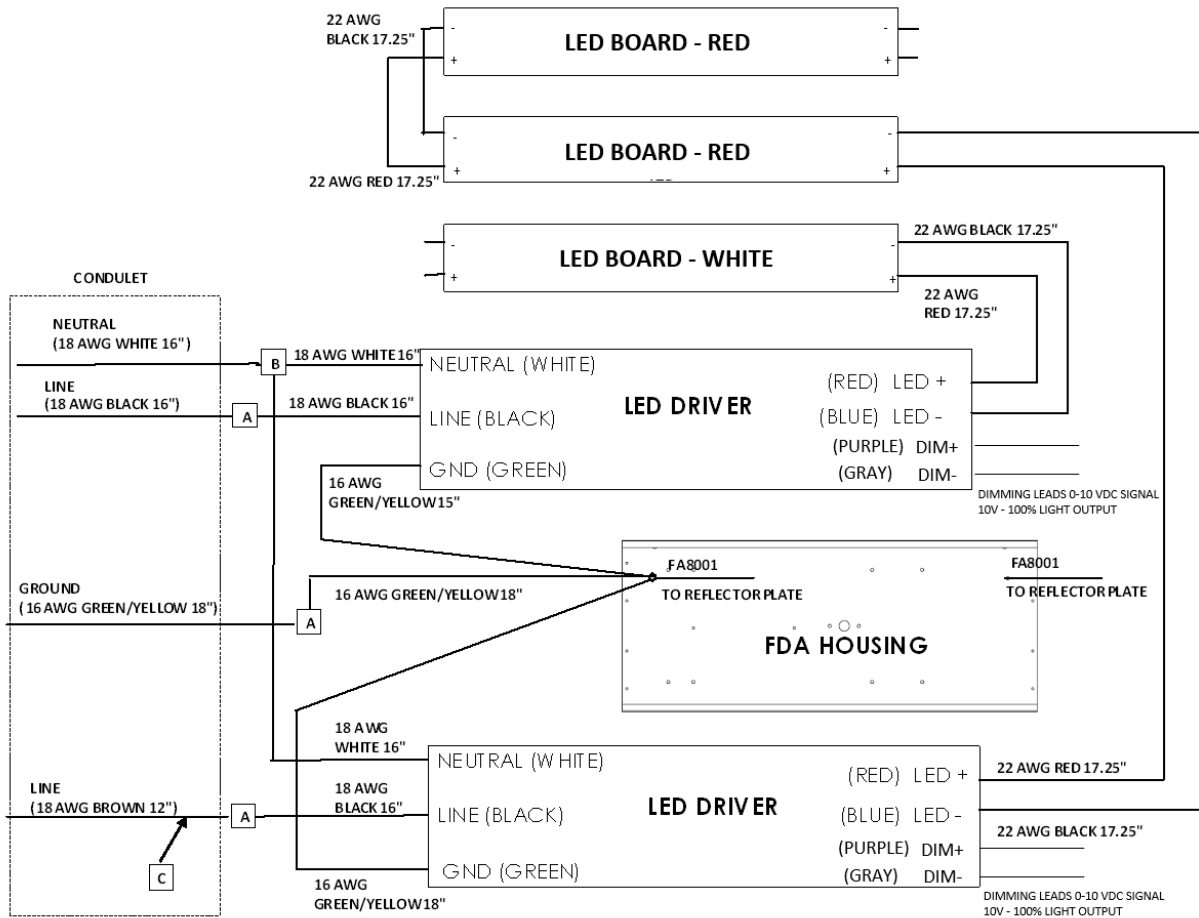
22 AWG BLACK 17.25"

-
+
LED BOARD - RED
-
+

-
+
LED BOARD - RED
-
+

22 AWG RED 17.25"

-
+
LED BOARD - WHITE
-
+

22 AWG BLACK 17.25"

22 AWG RED 17.25"

CONDULET

NEUTRAL (18 AWG WHITE 16")

LINE (18 AWG BLACK 16")

B

A

18 AWG WHITE 16"

18 AWG BLACK 16"

NEUTRAL (WHITE)
LINE (BLACK)
GND (GREEN)

LED DRIVER

(RED) LED +
(BLUE) LED -
(PURPLE) DIM+
(GRAY) DIM-

DIMMING LEADS 0-10 VDC SIGNAL 10V - 100% LIGHT OUTPUT

16 AWG GREEN/YELLOW 15"

FA8001
TO REFLECTOR PLATE

FA8001
TO REFLECTOR PLATE

GROUND ( 16 AWG GREEN/YELLOW 18")

16 AWG GREEN/YELLOW 18"

A

FDA HOUSING

18 AWG WHITE 16"

18 AWG BLACK 16"

NEUTRAL (WHITE)
LINE (BLACK)
GND (GREEN)

LED DRIVER

(RED) LED +
(BLUE) LED -
(PURPLE) DIM+
(GRAY) DIM-

22 AWG RED 17.25"

22 AWG BLACK 17.25"

LINE (18 AWG BROWN 12")

A

C

16 AWG GREEN/YELLOW 18"

DIMMING LEADS 0-10 VDC SIGNAL 10V - 100% LIGHT OUTPUT